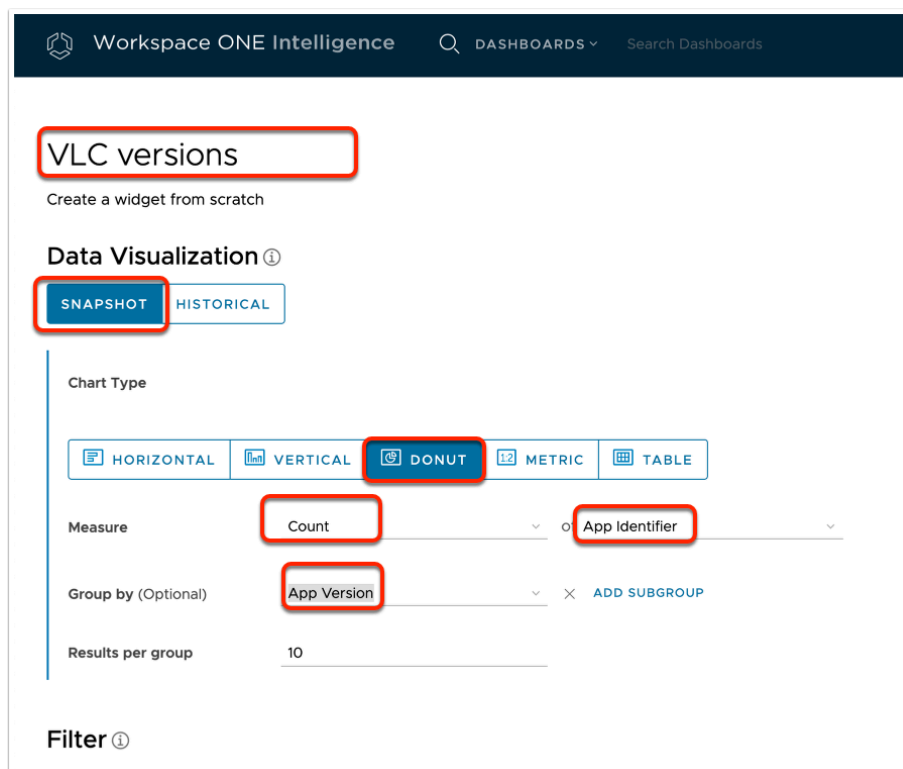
Workspace ONE Intelligence DASHBOARDS Search Dashboards

VLC versions

Create a widget from scratch

Data Visualization ⓘ

SNAPSHOT HISTORICAL

Chart Type

HORIZONTAL VERTICAL DONUT METRIC TABLE

Measure Count of App Identifier

Group by (Optional) App Version × ADD SUBGROUP

Results per group 10

Filter ⓘ